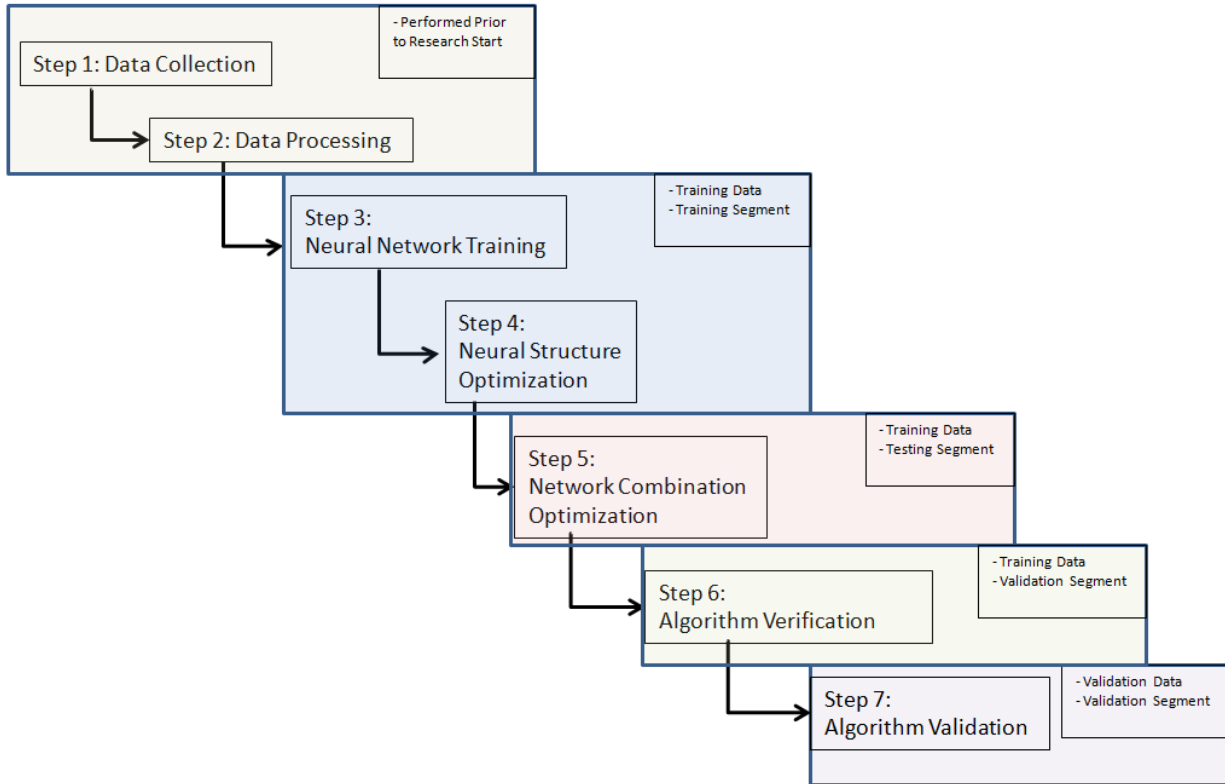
- Performed Prior to Research Start

Step 1: Data Collection

Step 2: Data Processing

- Training Data
- Training Segment

Step 3: Neural Network Training

Step 4: Neural Structure Optimization

- Training Data
- Testing Segment

Step 5: Network Combination Optimization

- Training Data
- Validation Segment

Step 6: Algorithm Verification

- Validation Data
- Validation Segment

Step 7: Algorithm Validation